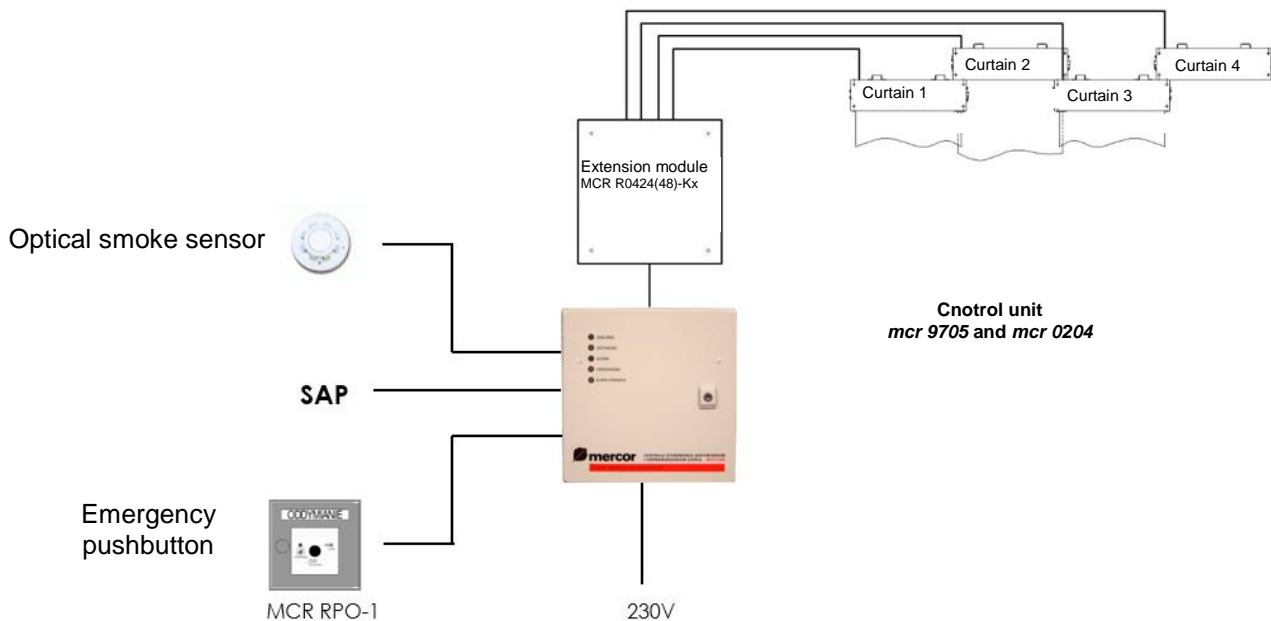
Curtain 2

Curtain 4

Curtain 1

Curtain 3

Extension module
MCR R0424(48)-Kx

Optical smoke sensor

Cnotrol unit
*mcr 9705* and *mcr 0204*

SAP

mercor

Emergency pushbutton

ODDYMIANIE

MCR RPO-1

230V